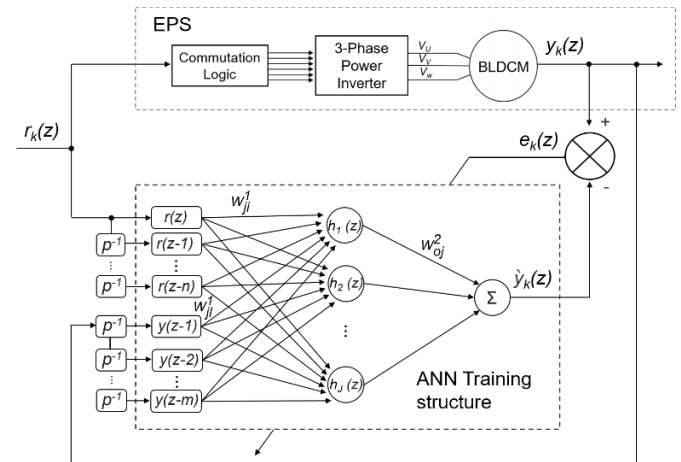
EPS

Commutation Logic

3-Phase Power Inverter

$V_U$
$V_V$
$V_W$

BLDCM

$y_k(z)$

$r_k(z)$

+

$e_k(z)$

-

$w_{ji}^1$

$r(z)$

$p^{-1}$ $r(z-1)$

⋮

$p^{-1}$ $r(z-n)$

$w_{ji}^1$

$p^{-1}$ $y(z-1)$

$p^{-1}$ $y(z-2)$

⋮

$p^{-1}$ $y(z-m)$

$h_1(z)$

$h_2(z)$

⋮

$h_J(z)$

$w_{oj}^2$

$\Sigma$

$\hat{y}_k(z)$

ANN Training structure